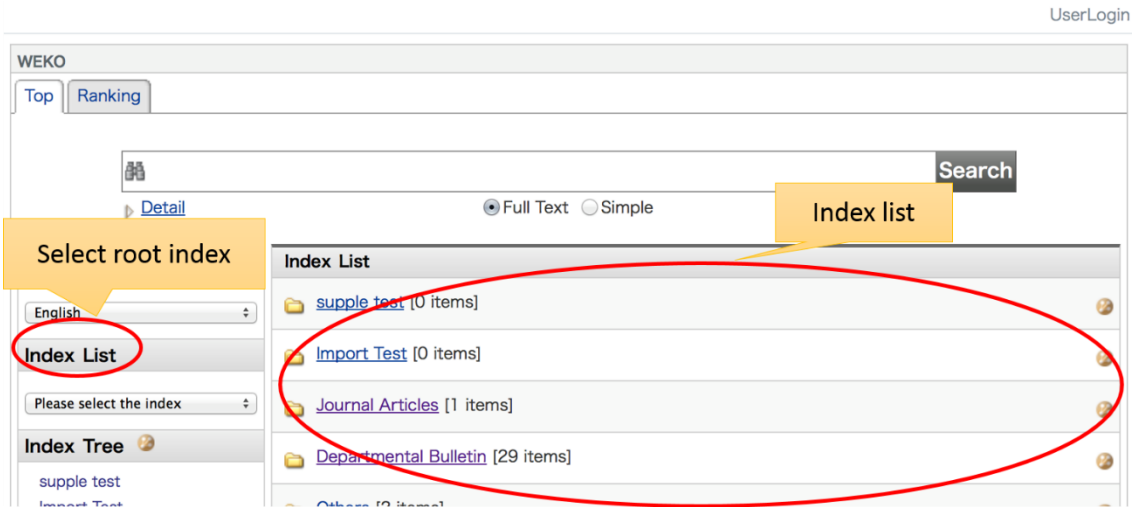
UserLogin

WEKO

Top Ranking

Search

Detail

Full Text Simple

Index list

Select root index

English

Index List

Please select the index

Index Tree

supple test

Import Test

Index List

supple test [0 items]

Import Test [0 items]

Journal Articles [1 items]

Departmental Bulletin [29 items]

Others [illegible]